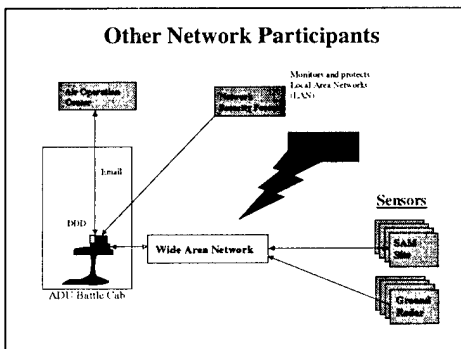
Other Network Participants

Air Operation Center

Network Security Post

Monitors and protects Local Area Networks (LAN)

Email

DDD

Wide Area Network

Sensors

SAM Site

Ground Radar

ADU Battle Cab